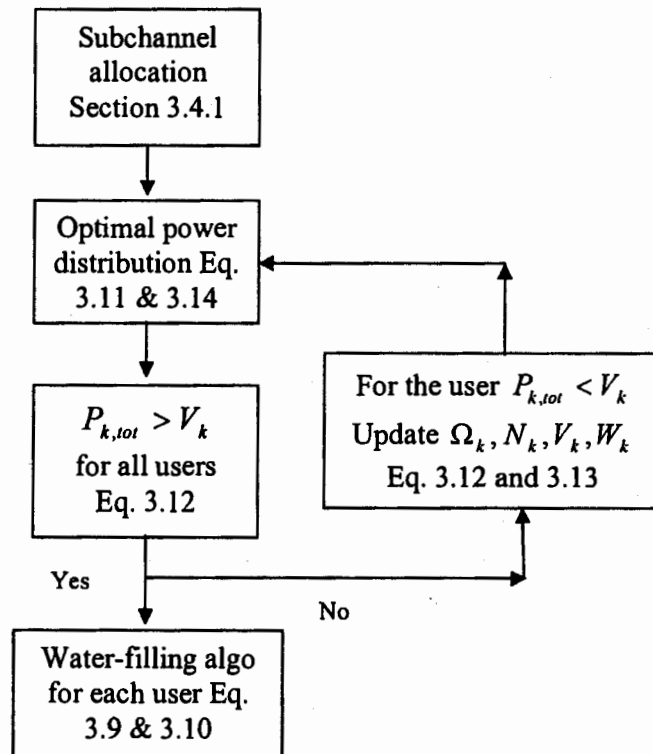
Subchannel allocation Section 3.4.1

Optimal power distribution Eq. 3.11 & 3.14

$P_{k,tot} > V_k$ for all users Eq. 3.12

For the user $P_{k,tot} < V_k$ Update $\Omega_k, N_k, V_k, W_k$ Eq. 3.12 and 3.13

Yes

No

Water-filling algo for each user Eq. 3.9 & 3.10